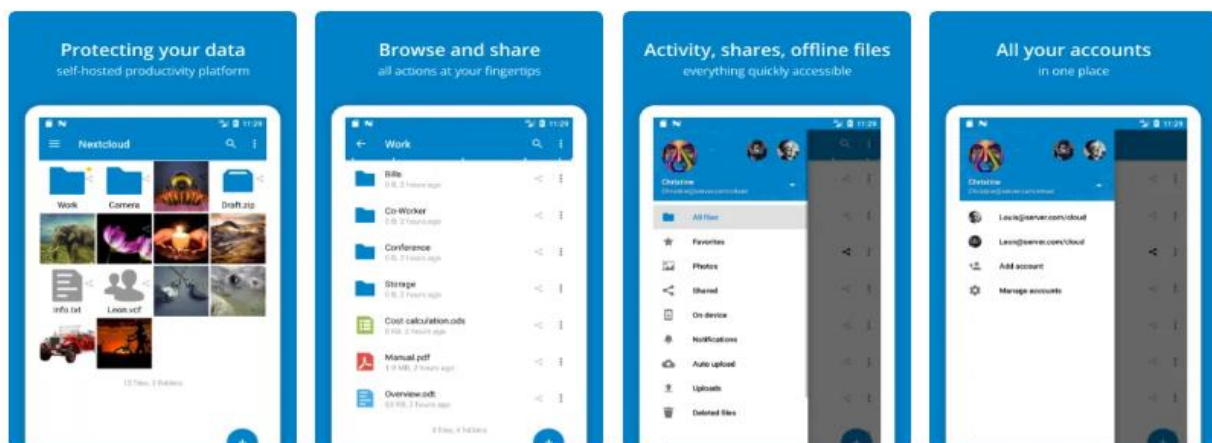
Protecting your data
self-hosted productivity platform

11:29
Nextcloud
Work
Camera
Draft.zip
info.txt
Leon.vcf
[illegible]

Browse and share
all actions at your fingertips

11:29
Work
Bills
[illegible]
Co-Worker
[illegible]
Conference
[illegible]
Storage
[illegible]
Cost calculation.ods
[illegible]
Manual.pdf
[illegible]
Overview.odt
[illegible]
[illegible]

Activity, shares, offline files
everything quickly accessible

11:29
Christine
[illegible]
All files
Favorites
Photos
Shared
On device
Notifications
Auto upload
Uploads
Deleted files

All your accounts
in one place

11:29
Christine
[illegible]
Louis@server.com/cloud
Leon@server.com/cloud
Add account
Manage accounts